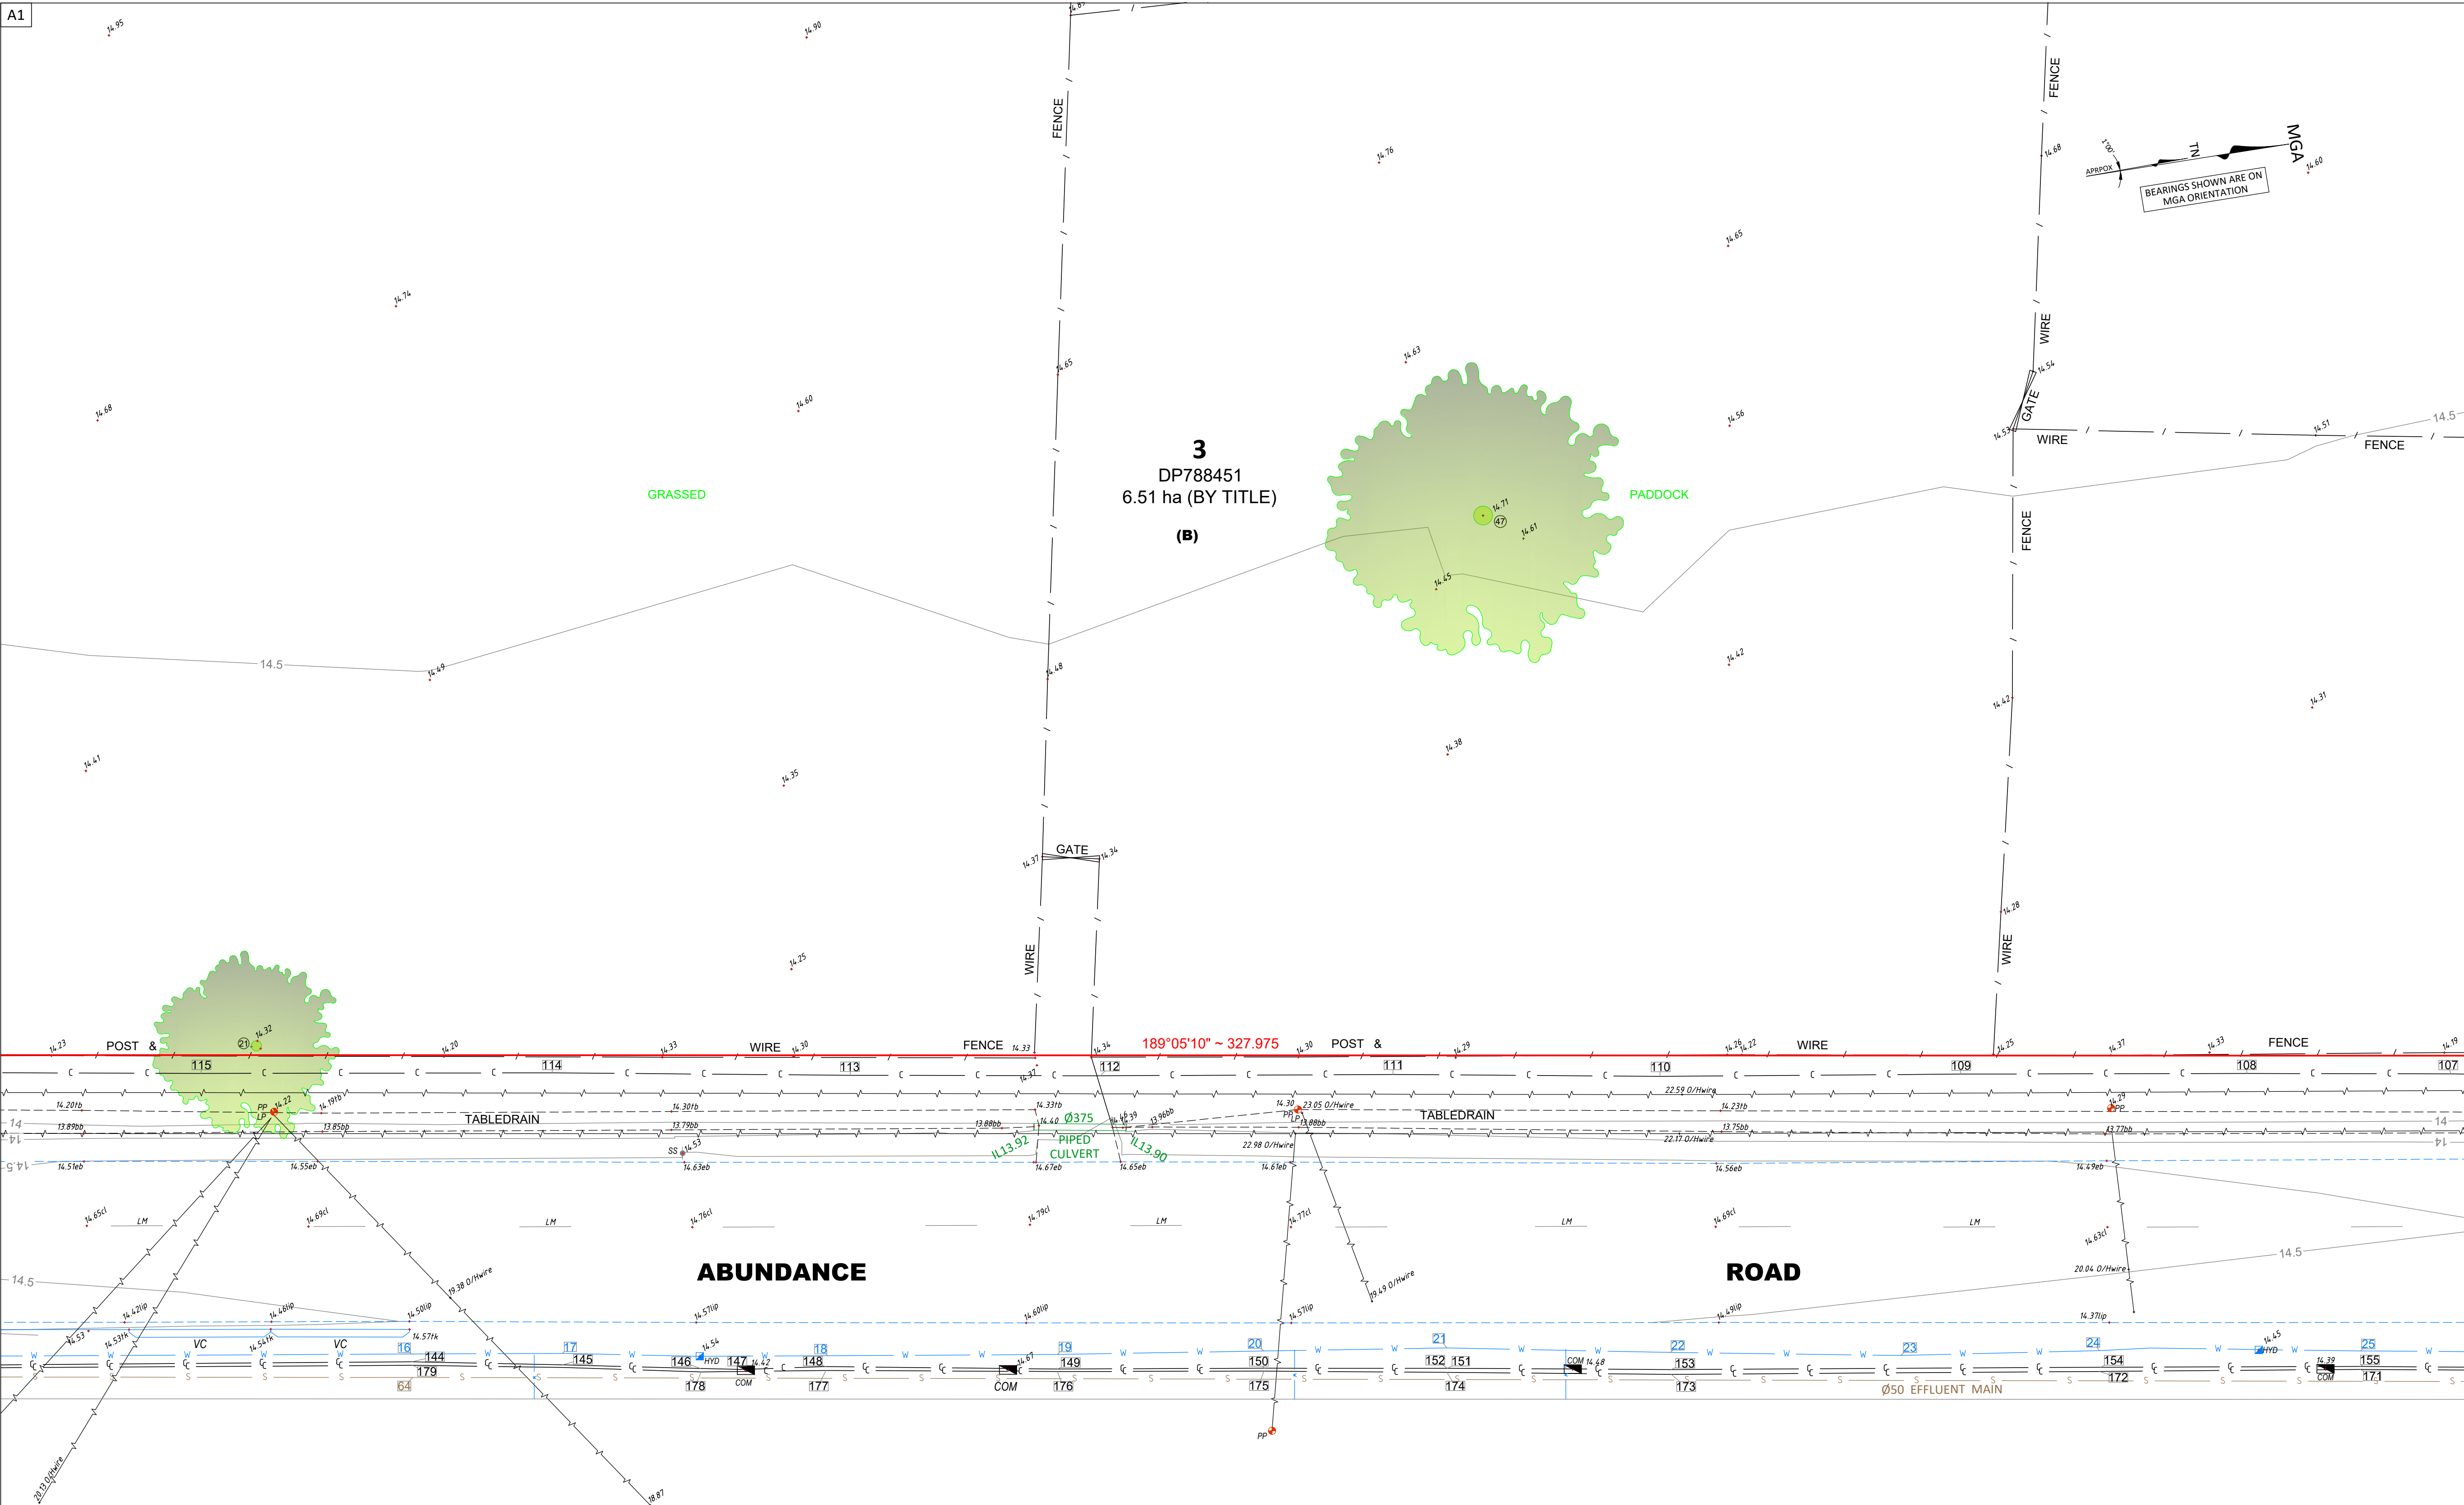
A1

14.95
14.90
FENCE
FENCE
14.76
14.68
MGA
TN
1°00'
APRPOX
BEARINGS SHOWN ARE ON MGA ORIENTATION
14.60
14.65
14.74
14.65
14.63
WIRE
14.54
GATE
14.53
WIRE
14.51
FENCE
14.5
14.68
14.60
14.56

3
DP788451
6.51 ha (BY TITLE)
(B)

GRASSED
PADDOCK
14.71
47
14.61
FENCE
14.45
14.5
14.49
14.48
14.42
14.42
14.31
14.41
14.35
14.38
GATE
14.37
14.34
14.28
14.25
WIRE
WIRE

14.23
POST &
21
14.32
14.20
14.33
WIRE
14.30
FENCE
14.33
14.34
189°05'10" ~ 327.975
14.30
POST &
14.29
14.26
14.22
WIRE
14.25
14.37
14.33
FENCE
14.19
115
114
113
112
111
110
109
108
107
14.37
22.59 O/Hwire
14.20tb
PP
LP
14.22
14.19tb
14.30tb
14.33tb
14.30
23.05 O/Hwire
14.23tb
14.29
PP
TABLEDRAIN
Ø375
TABLEDRAIN
14
13.89bb
13.85bb
13.79bb
13.88bb
14.40
14.39
13.96bb
PP LP
13.88bb
13.75bb
13.77bb
14
IL13.92
PIPED CULVERT
IL13.90
22.98 O/Hwire
22.17 O/Hwire
14.53
SS
14.5
14.51eb
14.55eb
14.63eb
14.67eb
14.65eb
14.61eb
14.56eb
14.49eb
14.65cl
LM
14.69cl
LM
14.76cl
14.79cl
LM
14.77cl
LM
14.69cl
LM
14.63cl
ABUNDANCE
ROAD
14.5
19.38 O/Hwire
19.49 O/Hwire
20.04 O/Hwire
14.5
14.42lip
14.48lip
14.50lip
14.57lip
14.60lip
14.57lip
14.49lip
14.37lip
14.53
14.53tk
VC
14.54tk
VC
14.57tk
16
144
179
64
17
145
14.54
146
HYD
147
COM
14.42
18
148
177
178
14.87
COM
19
149
176
20
150
175
21
152
151
174
COM
14.68
22
153
173
23
24
154
172
14.45
HYD
14.39
COM
25
155
171
Ø50 EFFLUENT MAIN
PP
20.13 O/Hwire
18.87